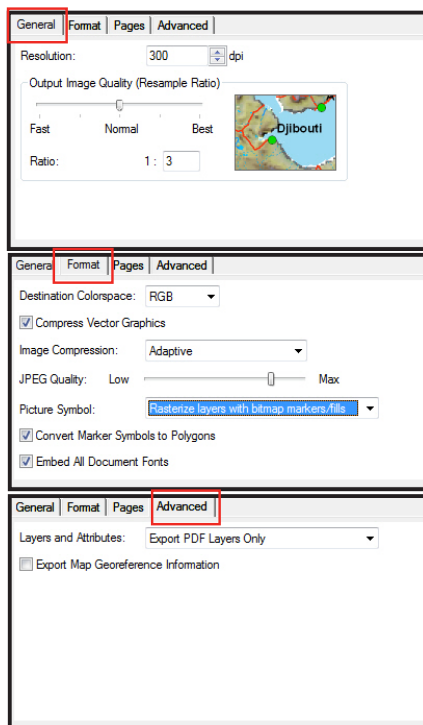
General Format Pages Advanced

Resolution: 300 dpi

Output Image Quality (Resample Ratio)

Fast Normal Best

Ratio: 1 : 3

Djibouti

General Format Pages Advanced

Destination Colorspace: RGB

Compress Vector Graphics

Image Compression: Adaptive

JPEG Quality: Low Max

Picture Symbol: Rasterize layers with bitmap markers/fills

Convert Marker Symbols to Polygons

Embed All Document Fonts

General Format Pages Advanced

Layers and Attributes: Export PDF Layers Only

Export Map Georeference Information